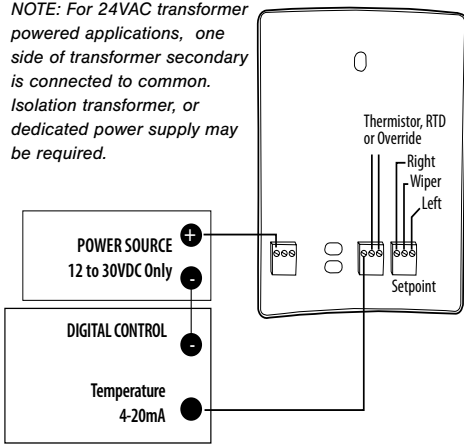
NOTE: For 24VAC transformer powered applications, one side of transformer secondary is connected to common. Isolation transformer, or dedicated power supply may be required.

Thermistor, RTD or Override

Right

Wiper

Left

Setpoint

POWER SOURCE
12 to 30VDC Only

+

-

DIGITAL CONTROL

-

Temperature
4-20mA